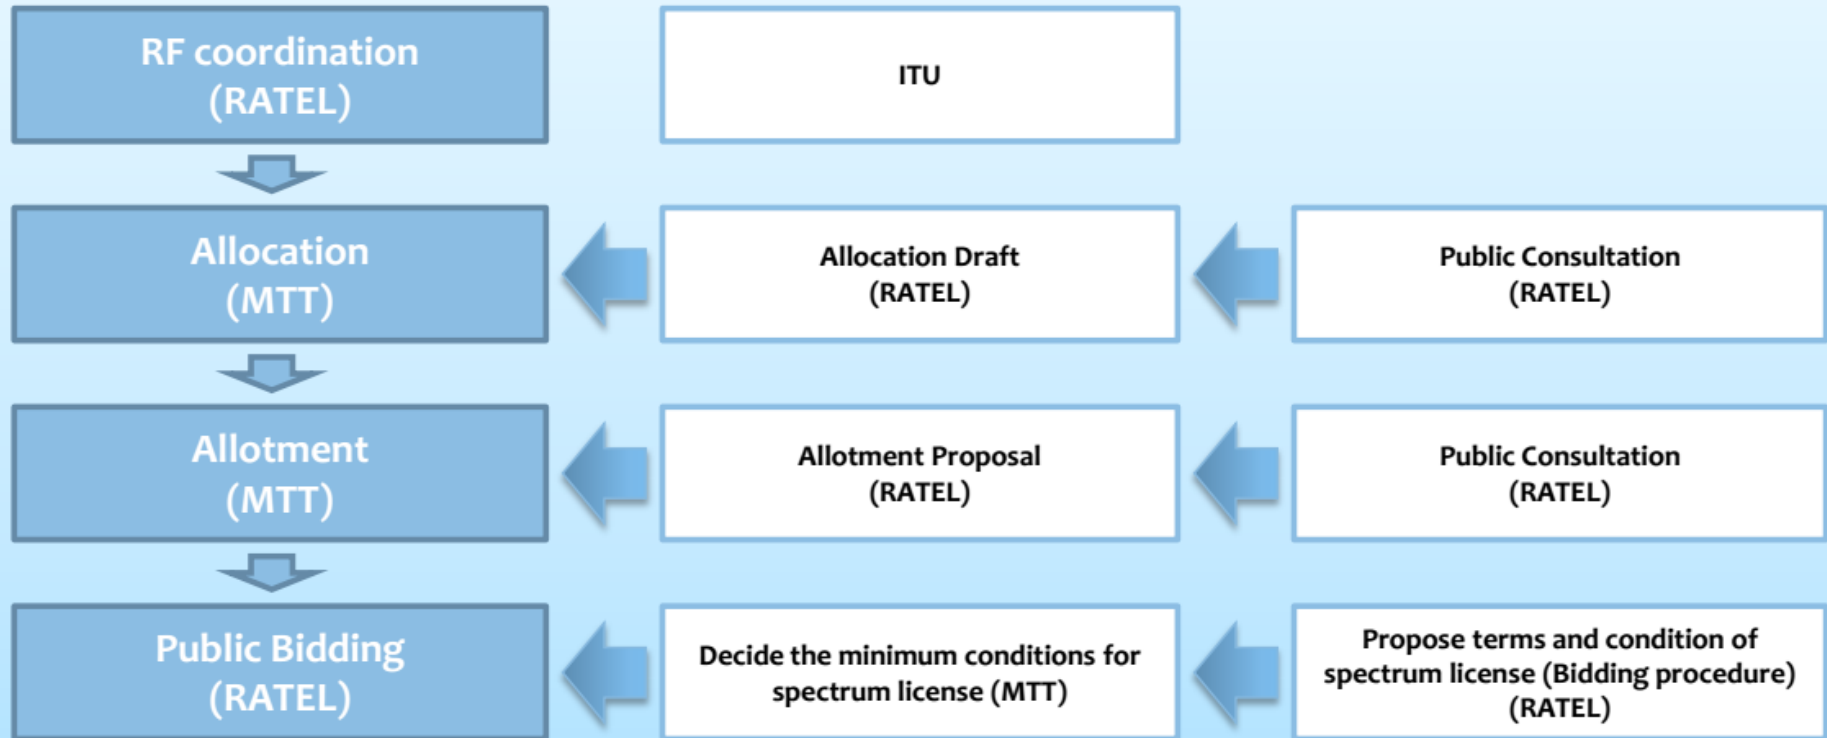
RF coordination (RATEL)

ITU

Allocation (MTT)

Allocation Draft (RATEL)

Public Consultation (RATEL)

Allotment (MTT)

Allotment Proposal (RATEL)

Public Consultation (RATEL)

Public Bidding (RATEL)

Decide the minimum conditions for spectrum license (MTT)

Propose terms and condition of spectrum license (Bidding procedure) (RATEL)